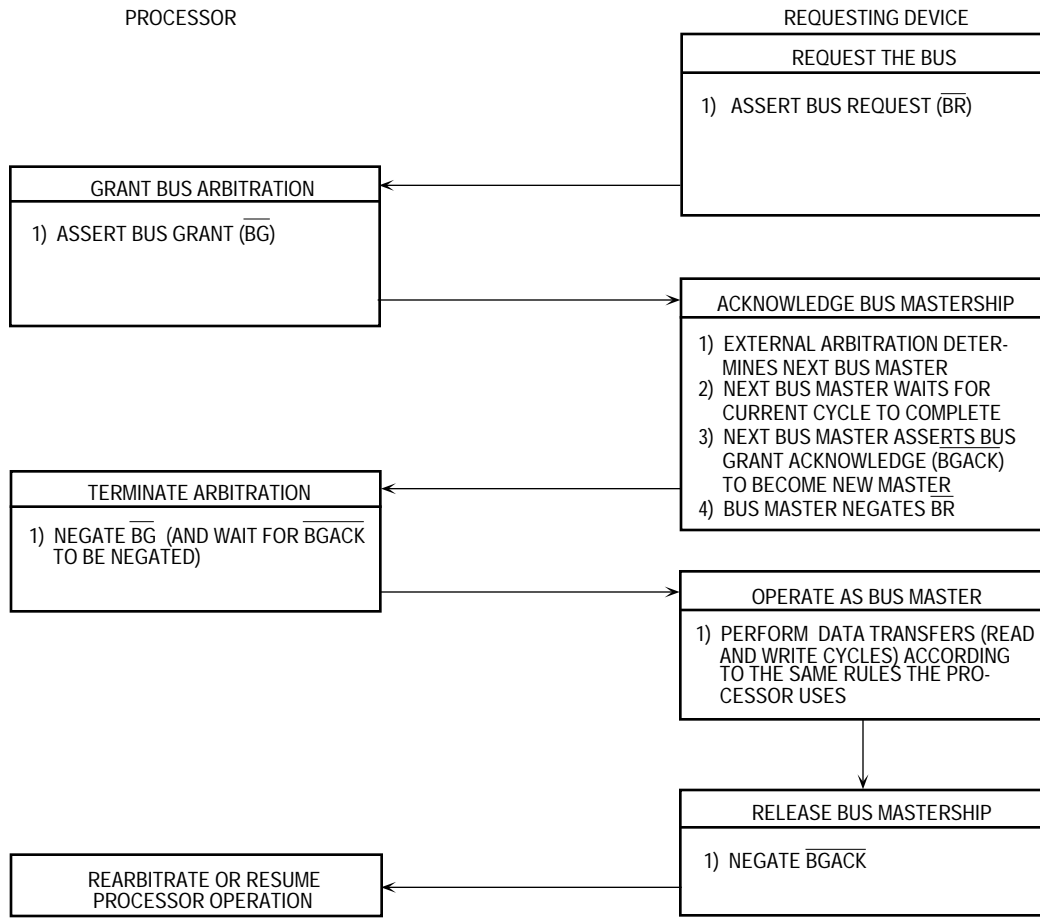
PROCESSOR

REQUESTING DEVICE

REQUEST THE BUS

1) ASSERT BUS REQUEST ($\overline{BR}$)

GRANT BUS ARBITRATION

1) ASSERT BUS GRANT ($\overline{BG}$)

ACKNOWLEDGE BUS MASTERSHIP

1) EXTERNAL ARBITRATION DETERMINES NEXT BUS MASTER
2) NEXT BUS MASTER WAITS FOR CURRENT CYCLE TO COMPLETE
3) NEXT BUS MASTER ASSERTS BUS GRANT ACKNOWLEDGE ($\overline{BGACK}$) TO BECOME NEW MASTER
4) BUS MASTER NEGATES $\overline{BR}$

TERMINATE ARBITRATION

1) NEGATE $\overline{BG}$ (AND WAIT FOR $\overline{BGACK}$ TO BE NEGATED)

OPERATE AS BUS MASTER

1) PERFORM DATA TRANSFERS (READ AND WRITE CYCLES) ACCORDING TO THE SAME RULES THE PROCESSOR USES

RELEASE BUS MASTERSHIP

1) NEGATE $\overline{BGACK}$

REARBITRATE OR RESUME PROCESSOR OPERATION